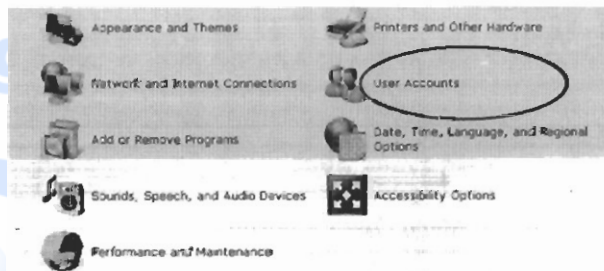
Appearance and Themes

Printers and Other Hardware

Network and Internet Connections

User Accounts

Add or Remove Programs

Date, Time, Language, and Regional Options

Sounds, Speech, and Audio Devices

Accessibility Options

Performance and Maintenance